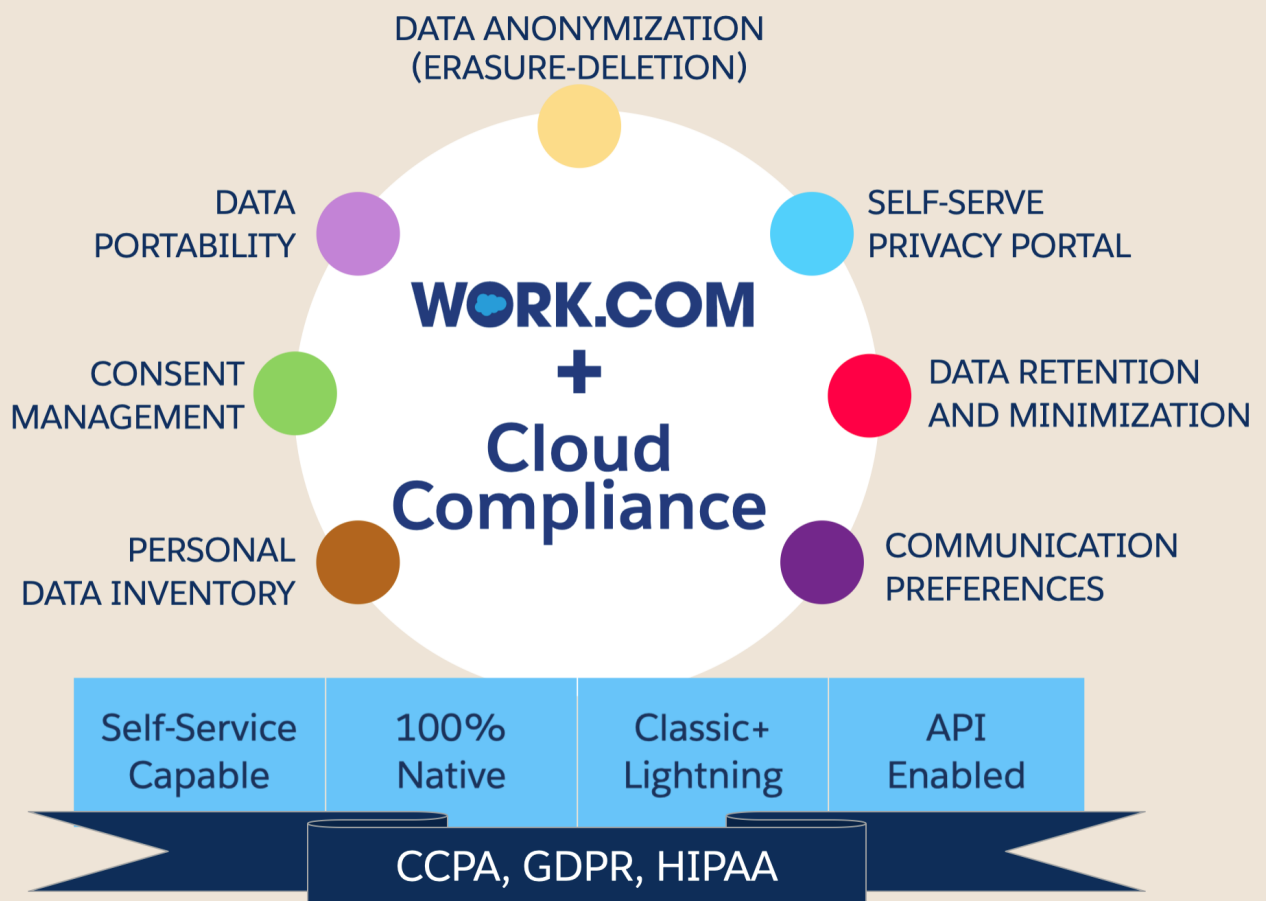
DATA ANONYMIZATION (ERASURE-DELETION)

DATA PORTABILITY

SELF-SERVE PRIVACY PORTAL

WORK.COM
+
Cloud Compliance

CONSENT MANAGEMENT

DATA RETENTION AND MINIMIZATION

PERSONAL DATA INVENTORY

COMMUNICATION PREFERENCES

| Self-Service Capable | 100% Native | Classic+ Lightning | API Enabled |
|---|---|---|---|

CCPA, GDPR, HIPAA